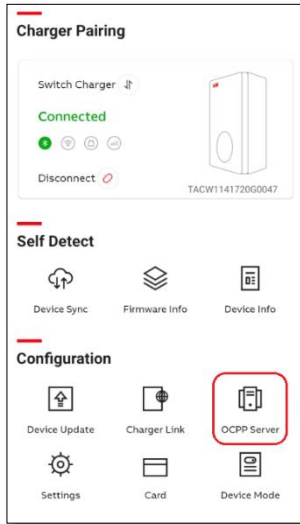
Charger Pairing

Switch Charger

Connected

Disconnect

TACW1141720G0047

Self Detect

Device Sync

Firmware Info

Device Info

Configuration

Device Update

Charger Link

OCPP Server

Settings

Card

Device Mode